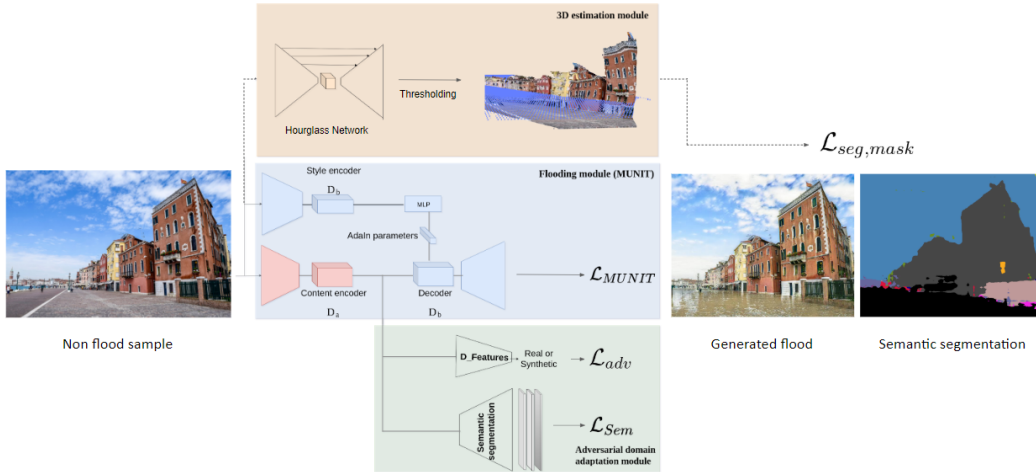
3D estimation module

Hourglass Network

Thresholding

$\mathcal{L}_{seg,mask}$

Style encoder

$D_b$

MLP

Flooding module (MUNIT)

AdaIn parameters

Content encoder

Decoder

$D_a$

$D_b$

$\mathcal{L}_{MUNIT}$

Non flood sample

D_Features

Real or Synthetic

$\mathcal{L}_{adv}$

Semantic segmentation

$\mathcal{L}_{Sem}$

Adversarial domain adaptation module

Generated flood

Semantic segmentation